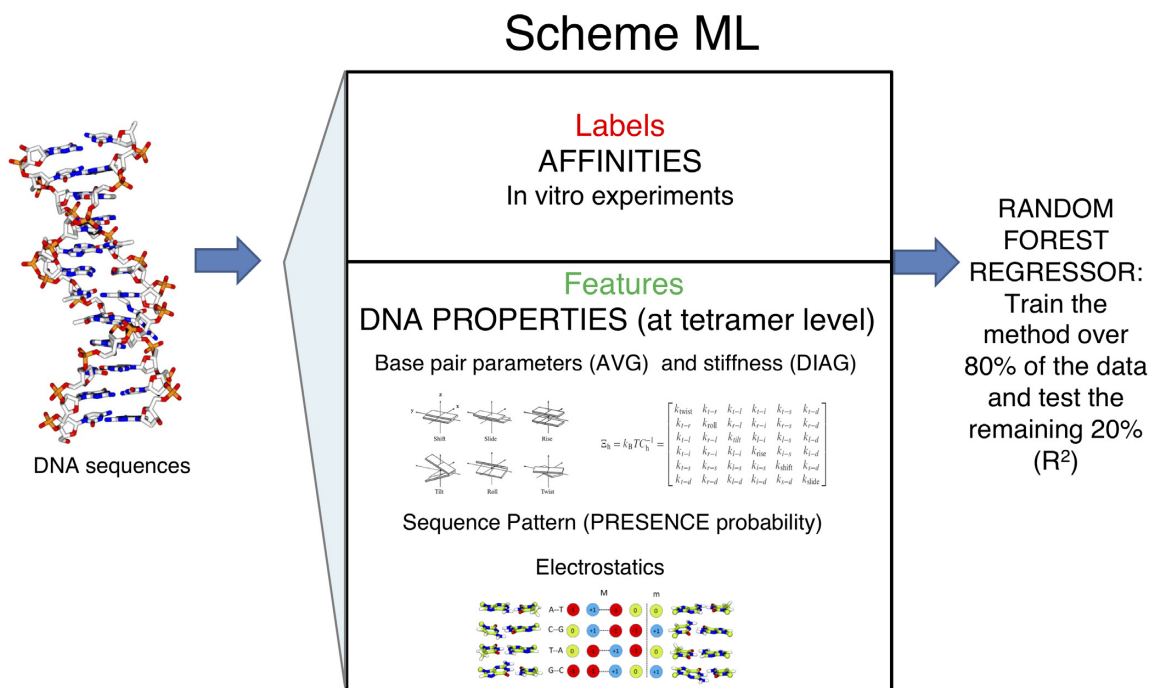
Scheme ML

DNA sequences

Labels
AFFINITIES
In vitro experiments

Features
DNA PROPERTIES (at tetramer level)

Base pair parameters (AVG) and stiffness (DIAG)

Shift Slide Rise

Tilt Roll Twist

$\Xi_h = k_B T C_h^{-1} = \begin{bmatrix} k_{twist} & k_{t-r} & k_{t-l} & k_{t-i} & k_{t-s} & k_{t-d} \\ k_{r-r} & k_{roll} & k_{r-l} & k_{r-i} & k_{r-s} & k_{r-d} \\ k_{l-l} & k_{r-l} & k_{tilt} & k_{l-i} & k_{l-s} & k_{l-d} \\ k_{t-i} & k_{r-i} & k_{l-i} & k_{rise} & k_{i-s} & k_{i-d} \\ k_{t-s} & k_{r-s} & k_{l-s} & k_{i-s} & k_{shift} & k_{s-d} \\ k_{t-d} & k_{r-d} & k_{l-d} & k_{i-d} & k_{s-d} & k_{slide} \end{bmatrix}$

Sequence Pattern (PRESENCE probability)

Electrostatics

M m

A–T 0 +1 0 0
C–G 0 +1 0 +1
T–A 0 +1 +1 0
G–C 0 +1 +1 +1

RANDOM FOREST REGRESSOR: Train the method over 80% of the data and test the remaining 20% ($R^2$)